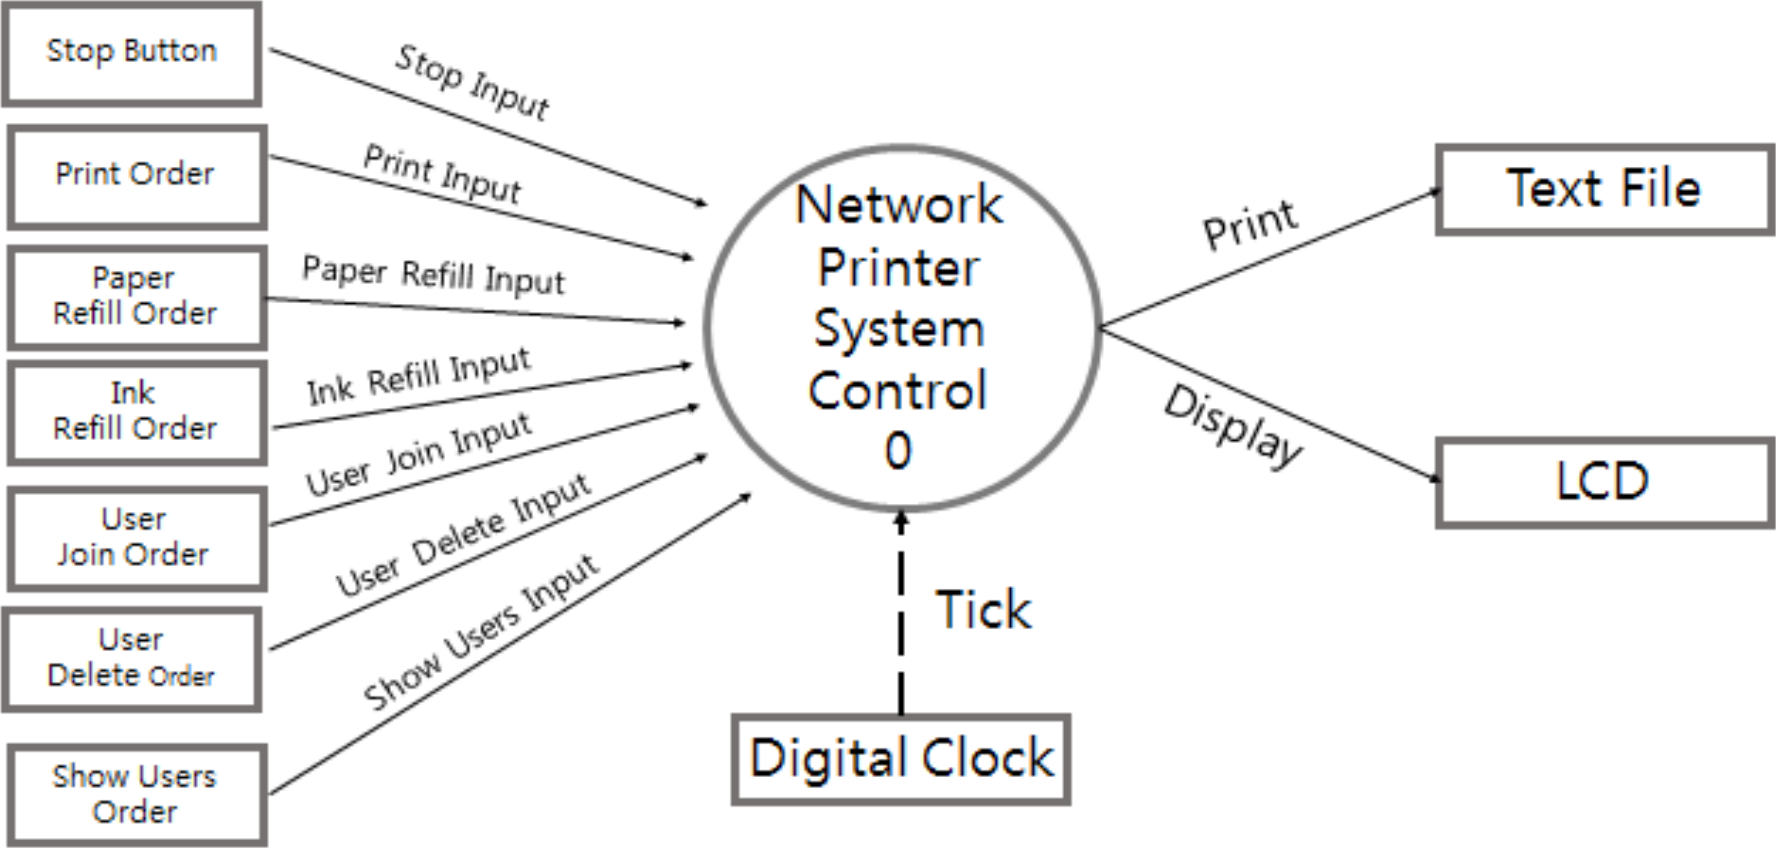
Stop Button

Stop Input

Print Order

Print Input

Paper Refill Order

Paper Refill Input

Ink Refill Order

Ink Refill Input

User Join Order

User Join Input

User Delete Order

User Delete Input

Show Users Order

Show Users Input

Network Printer System Control 0

Print

Text File

Display

LCD

Tick

Digital Clock